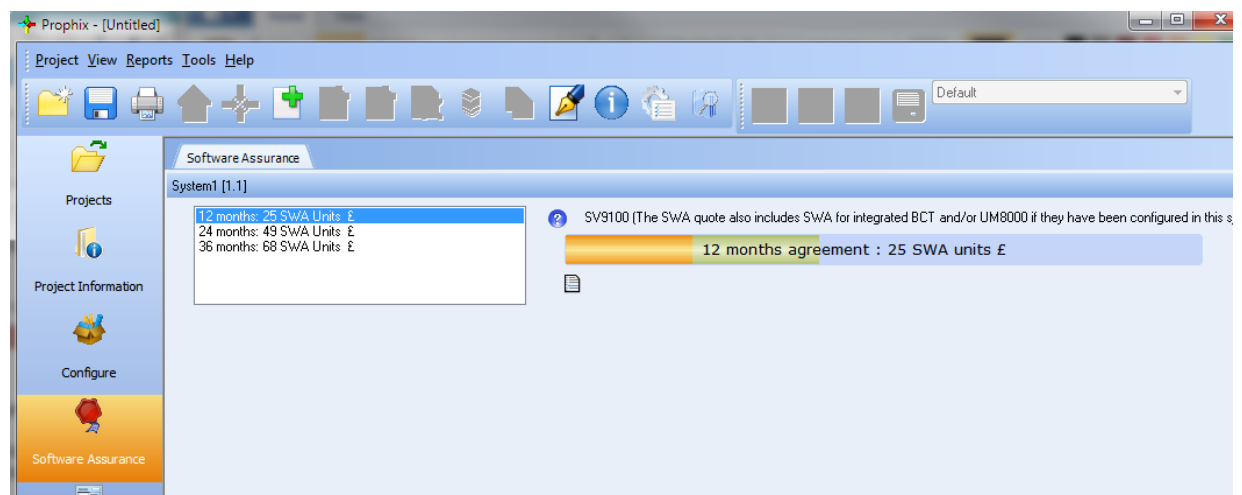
Prophix - [Untitled]

Project View Reports Tools Help

Default

Projects

Project Information

Configure

Software Assurance

Software Assurance

System1 [1.1]

12 months: 25 SWA Units £
24 months: 49 SWA Units £
36 months: 68 SWA Units £

SV9100 (The SWA quote also includes SWA for integrated BCT and/or UM8000 if they have been configured in this s

12 months agreement : 25 SWA units £